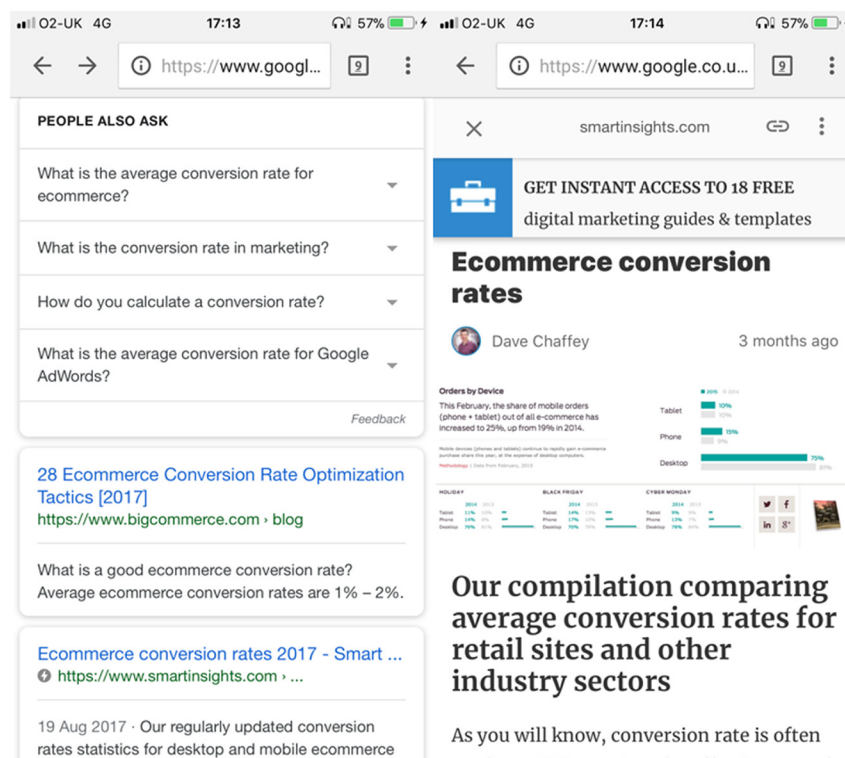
O2-UK 4G 17:13 57%

https://www.googl... 9

PEOPLE ALSO ASK

What is the average conversion rate for ecommerce?

What is the conversion rate in marketing?

How do you calculate a conversion rate?

What is the average conversion rate for Google AdWords?

Feedback

28 Ecommerce Conversion Rate Optimization Tactics [2017]
https://www.bigcommerce.com › blog

What is a good ecommerce conversion rate? Average ecommerce conversion rates are 1% – 2%.

Ecommerce conversion rates 2017 - Smart ...
https://www.smartinsights.com › ...

19 Aug 2017 · Our regularly updated conversion rates statistics for desktop and mobile ecommerce

O2-UK 4G 17:14 57%

https://www.google.co.u... 9

smartinsights.com

GET INSTANT ACCESS TO 18 FREE
digital marketing guides & templates

Ecommerce conversion rates

Dave Chaffey 3 months ago

Orders by Device
This February, the share of mobile orders (phone + tablet) out of all e-commerce has increased to 25%, up from 19% in 2014.

Tablet 10%
Phone 15%
Desktop 75%

Our compilation comparing average conversion rates for retail sites and other industry sectors

As you will know, conversion rate is often